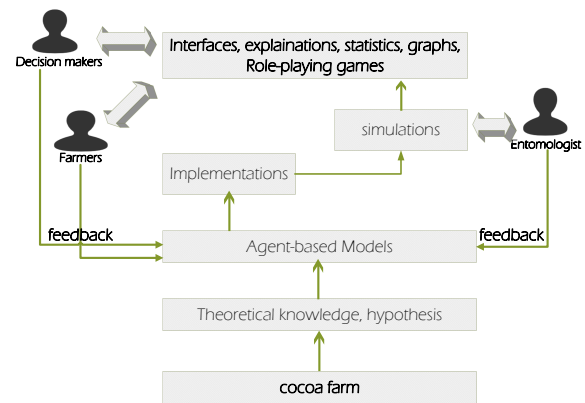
Decision makers

Interfaces, explainations, statistics, graphs, Role-playing games

Farmers

simulations

Entomologist

Implementations

feedback

Agent-based Models

feedback

Theoretical knowledge, hypothesis

cocoa farm